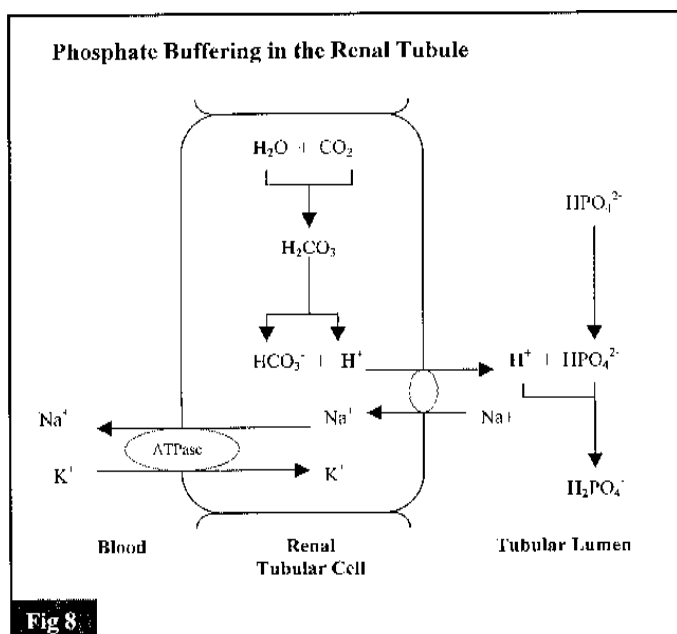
Phosphate Buffering in the Renal Tubule

$H_2O + CO_2$

$H_2CO_3$

$HCO_3^- + H^+$

$HPO_4^{2-}$

$H^+ + HPO_4^{2-}$

$Na^+$

$Na^+$

Na+

ATPase

$K^+$

$K^+$

$H_2PO_4^-$

Blood

Renal Tubular Cell

Tubular Lumen

Fig 8